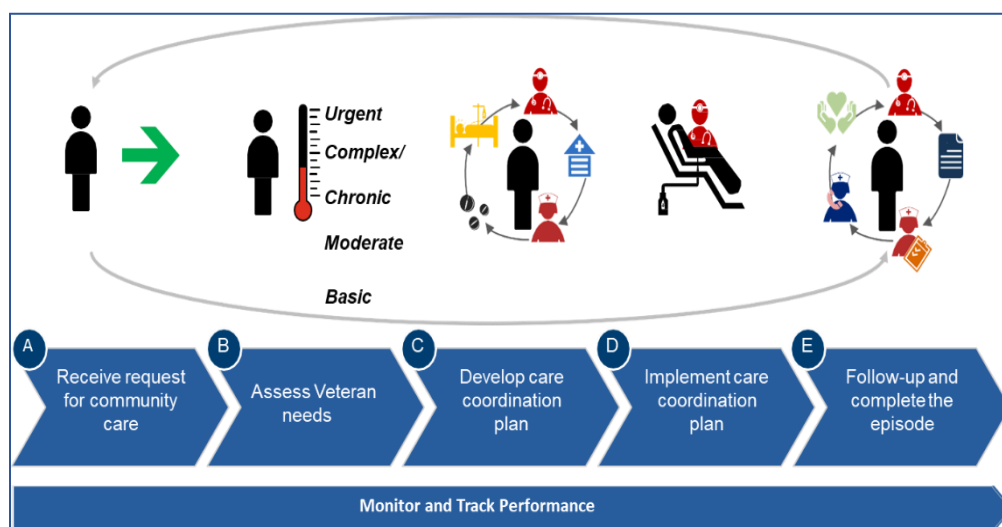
Urgent
Complex/
Chronic
Moderate
Basic

A
Receive request for community care

B
Assess Veteran needs

C
Develop care coordination plan

D
Implement care coordination plan

E
Follow-up and complete the episode

Monitor and Track Performance